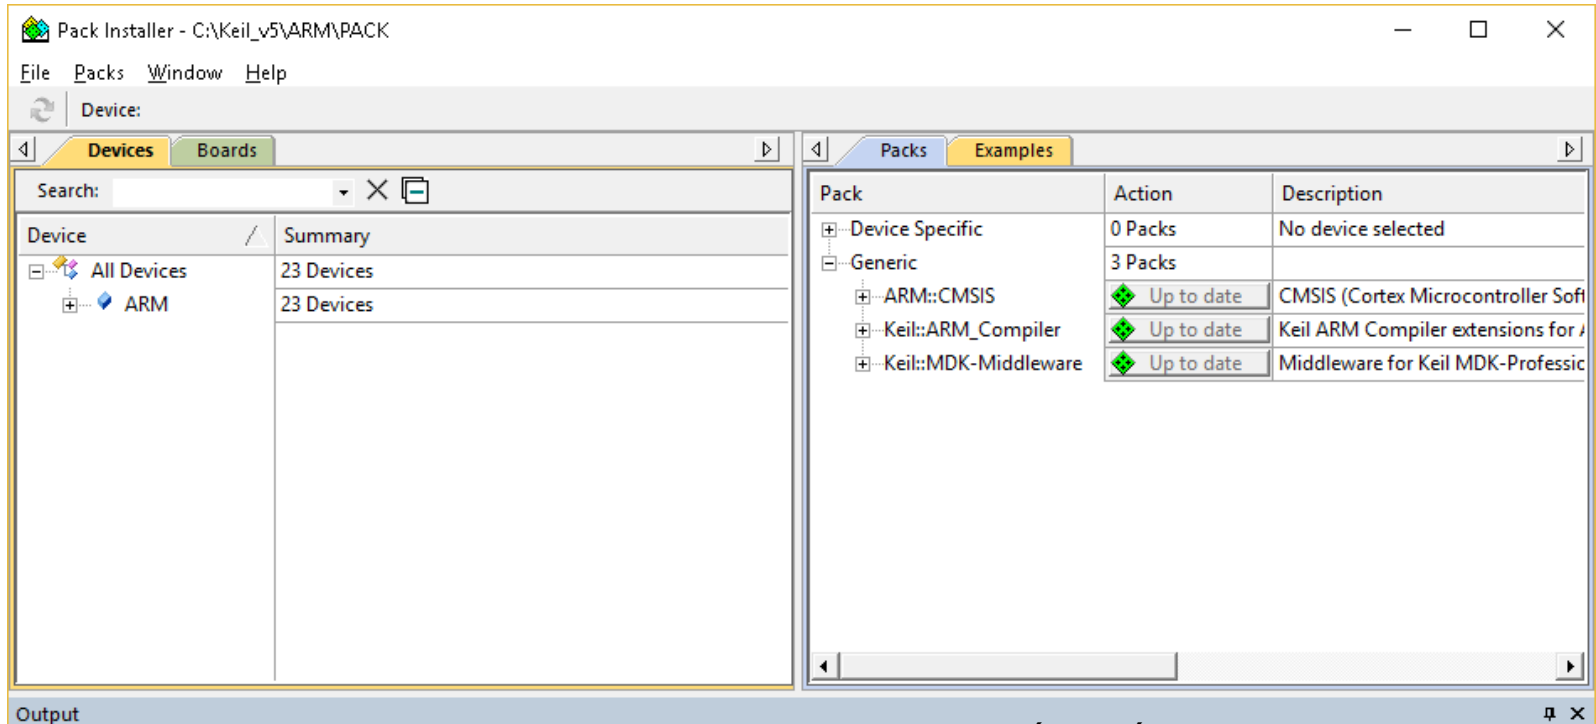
Pack Installer - C:\Keil_v5\ARM\PACK

File Packs Window Help

Device:

Devices Boards

Search:

| Device | Summary |
|---|---|
| All Devices | 23 Devices |
| ARM | 23 Devices |

Packs Examples

| Pack | Action | Description |
|---|---|---|
| Device Specific | 0 Packs | No device selected |
| Generic | 3 Packs | |
| ARM::CMSIS | Up to date | CMSIS (Cortex Microcontroller Soft |
| Keil::ARM_Compiler | Up to date | Keil ARM Compiler extensions for |
| Keil::MDK-Middleware | Up to date | Middleware for Keil MDK-Professic |

Output